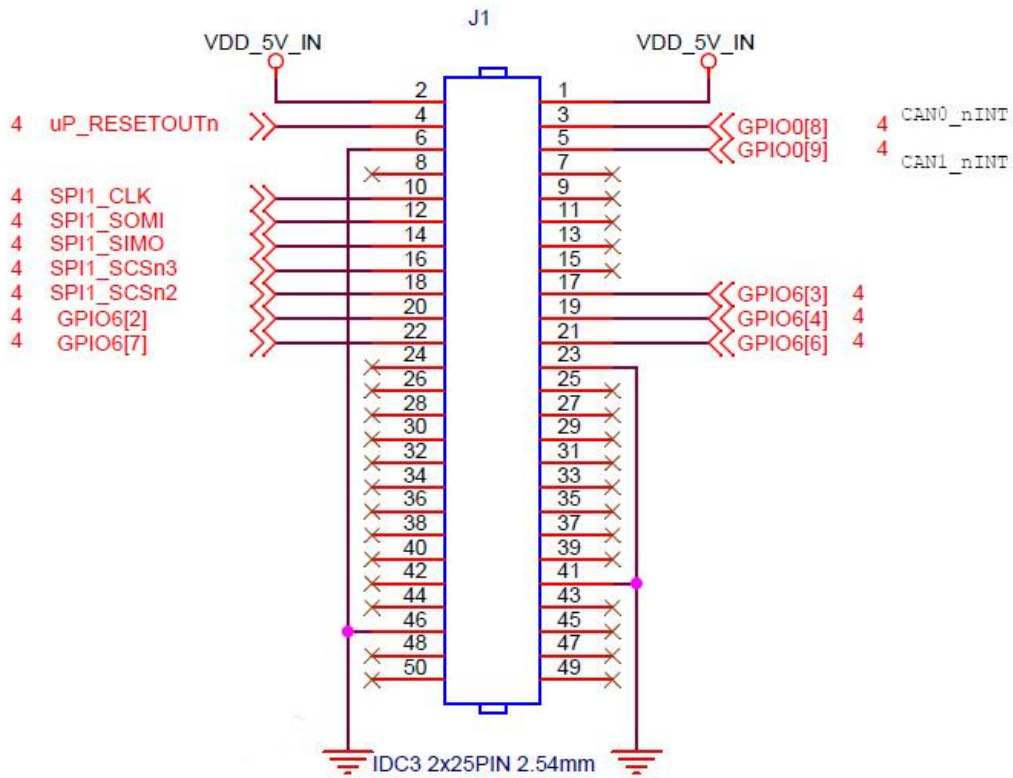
J1

VDD_5V_IN

VDD_5V_IN

2
1
4 uP_RESETOUTn
4
3
GPIO0[8] 4 CAN0_nINT
6
5
GPIO0[9] 4 CAN1_nINT
8
7
10
9
4 SPI1_CLK
12
11
4 SPI1_SOMI
14
13
4 SPI1_SIMO
16
15
4 SPI1_SCSn3
18
17
GPIO6[3] 4
4 SPI1_SCSn2
20
19
GPIO6[4] 4
4 GPIO6[2]
22
21
GPIO6[6] 4
4 GPIO6[7]
24
23
26
25
28
27
30
29
32
31
34
33
36
35
38
37
40
39
42
41
44
43
46
45
48
47
50
49

IDC3 2x25PIN 2.54mm